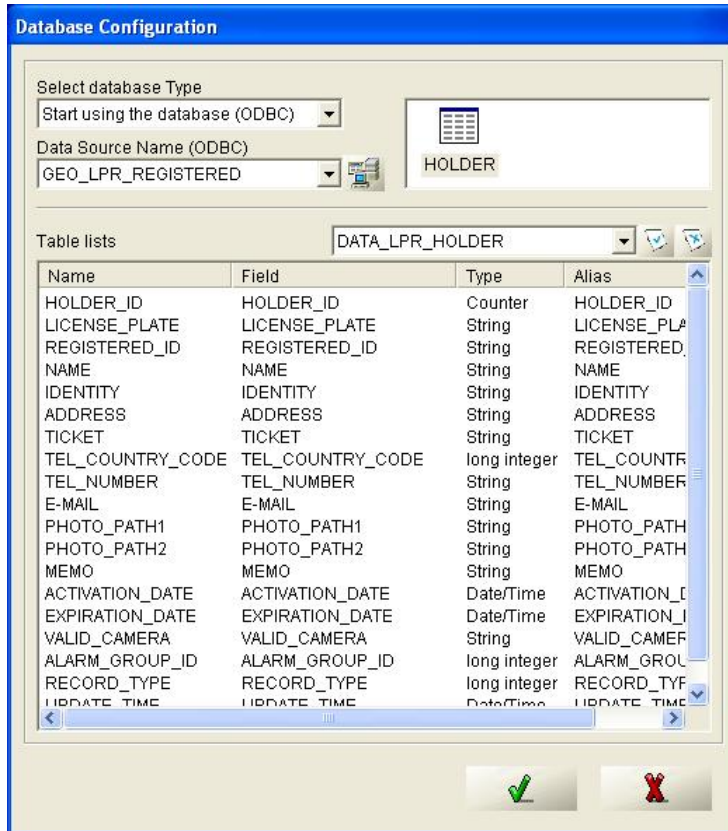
Database Configuration

Select database Type

Start using the database (ODBC)

Data Source Name (ODBC)

GEO_LPR_REGISTERED

HOLDER

Table lists

DATA_LPR_HOLDER

| Name | Field | Type | Alias |
|---|---|---|---|
| HOLDER_ID | HOLDER_ID | Counter | HOLDER_ID |
| LICENSE_PLATE | LICENSE_PLATE | String | LICENSE_PLA |
| REGISTERED_ID | REGISTERED_ID | String | REGISTERED |
| NAME | NAME | String | NAME |
| IDENTITY | IDENTITY | String | IDENTITY |
| ADDRESS | ADDRESS | String | ADDRESS |
| TICKET | TICKET | String | TICKET |
| TEL_COUNTRY_CODE | TEL_COUNTRY_CODE | long integer | TEL_COUNTR |
| TEL_NUMBER | TEL_NUMBER | String | TEL_NUMBER |
| E-MAIL | E-MAIL | String | E-MAIL |
| PHOTO_PATH1 | PHOTO_PATH1 | String | PHOTO_PATH |
| PHOTO_PATH2 | PHOTO_PATH2 | String | PHOTO_PATH |
| MEMO | MEMO | String | MEMO |
| ACTIVATION_DATE | ACTIVATION_DATE | Date/Time | ACTIVATION_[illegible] |
| EXPIRATION_DATE | EXPIRATION_DATE | Date/Time | EXPIRATION_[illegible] |
| VALID_CAMERA | VALID_CAMERA | String | VALID_CAMER |
| ALARM_GROUP_ID | ALARM_GROUP_ID | long integer | ALARM_GROU |
| RECORD_TYPE | RECORD_TYPE | long integer | RECORD_TYP |
| UPDATE_TIME | UPDATE_TIME | Date/Time | UPDATE_TIME |